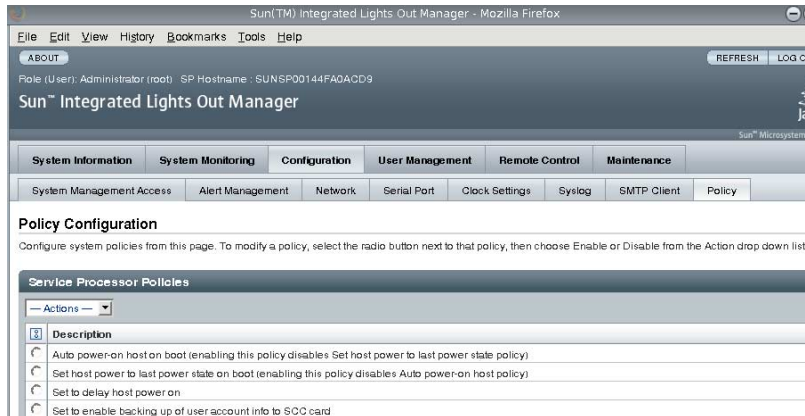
Sun(TM) Integrated Lights Out Manager - Mozilla Firefox

File Edit View History Bookmarks Tools Help

ABOUT

REFRESH LOG O

Role (User): Administrator (root) SP Hostname : SUNSP00144FA0ACD9

Sun™ Integrated Lights Out Manager

Sun™ Microsystem

System Information | System Monitoring | Configuration | User Management | Remote Control | Maintenance

System Management Access | Alert Management | Network | Serial Port | Clock Settings | Syslog | SMTP Client | Policy

Policy Configuration

Configure system policies from this page. To modify a policy, select the radio button next to that policy, then choose Enable or Disable from the Action drop down list

Service Processor Policies

— Actions —

| | Description |
|---|---|
| | Auto power-on host on boot (enabling this policy disables Set host power to last power state policy) |
| | Set host power to last power state on boot (enabling this policy disables Auto power-on host policy) |
| | Set to delay host power on |
| | Set to enable backing up of user account info to SCC card |